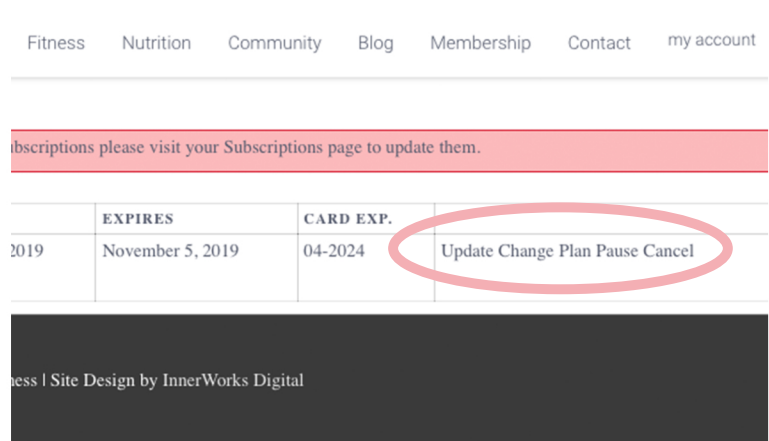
Fitness Nutrition Community Blog Membership Contact my account

ubscriptions please visit your Subscriptions page to update them.

| | EXPIRES | CARD EXP. | |
|---|---|---|---|
| 2019 | November 5, 2019 | 04-2024 | Update Change Plan Pause Cancel |

ness | Site Design by InnerWorks Digital